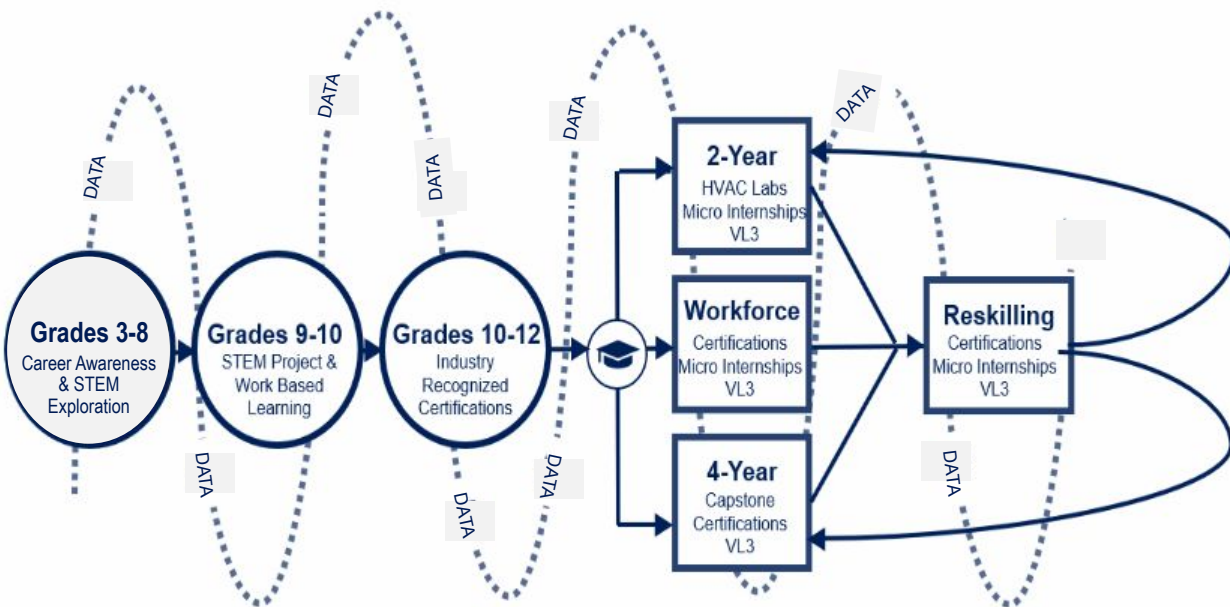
DATA

DATA

DATA

DATA

DATA

Grades 3-8
Career Awareness & STEM Exploration

Grades 9-10
STEM Project & Work Based Learning

Grades 10-12
Industry Recognized Certifications

2-Year
HVAC Labs
Micro Internships
VL3

Workforce
Certifications
Micro Internships
VL3

4-Year
Capstone
Certifications
VL3

Reskilling
Certifications
Micro Internships
VL3

DATA

DATA

DATA

DATA